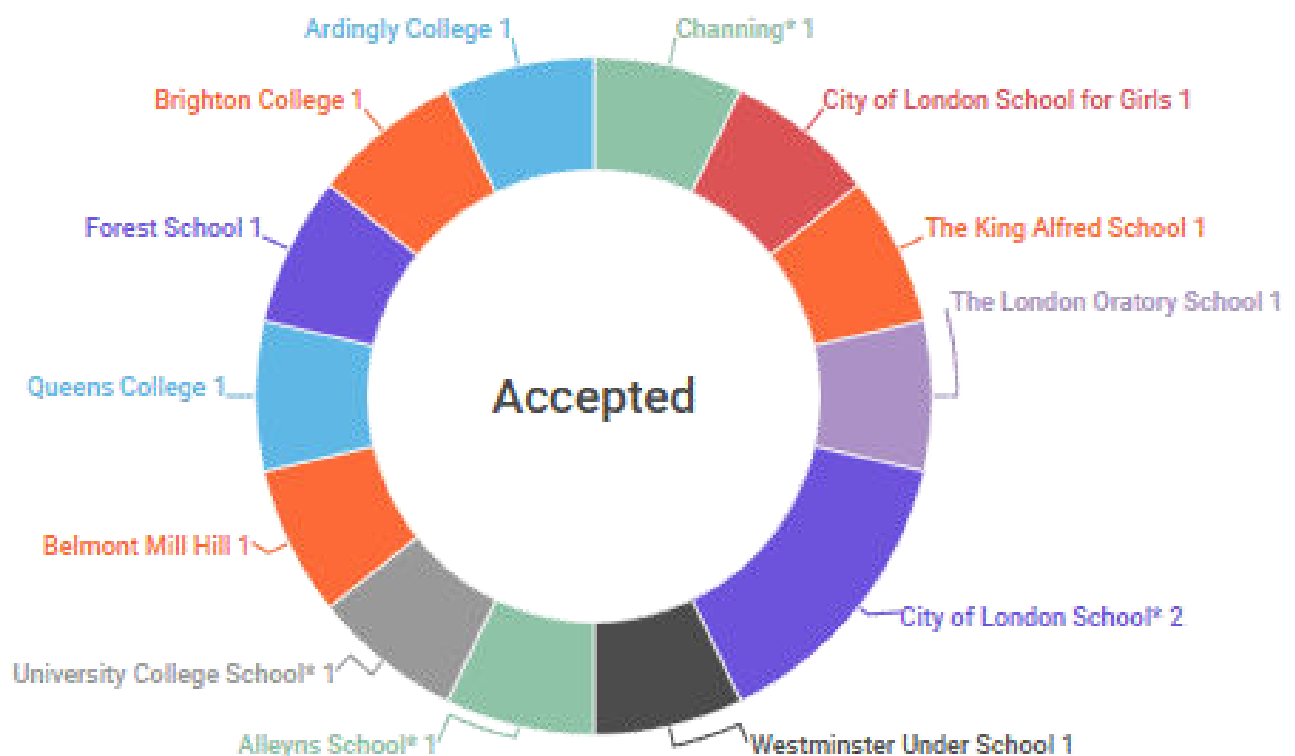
Ardingly College 1
Channing* 1
Brighton College 1
City of London School for Girls 1
Forest School 1
The King Alfred School 1
The London Oratory School 1
Queens College 1
Accepted
Belmont Mill Hill 1
City of London School* 2
University College School* 1
Alleyns School* 1
Westminster Under School 1